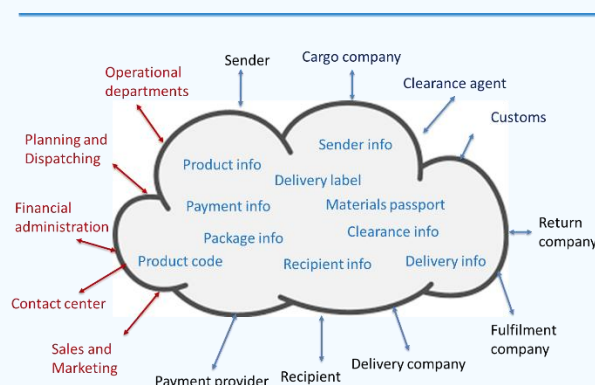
Sender
Cargo company
Clearance agent
Customs
Operational departments
Planning and Dispatching
Financial administration
Contact center
Sales and Marketing
Payment provider
Recipient
Delivery company
Fulfilment company
Return company

Product info
Sender info
Delivery label
Payment info
Materials passport
Package info
Clearance info
Product code
Recipient info
Delivery info